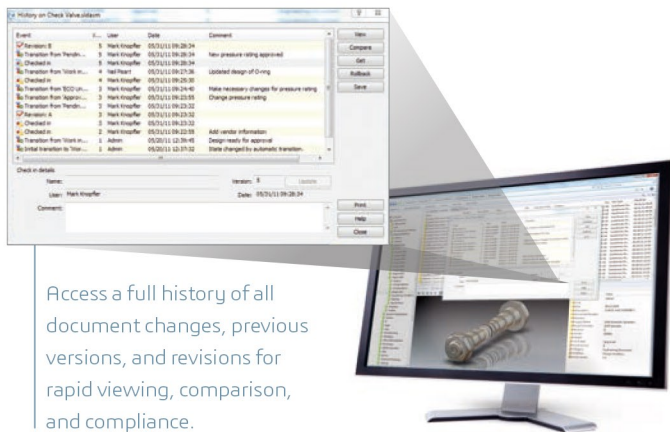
History on Check Valve.sldasm

| Event | V... | User | Date | Comment |
|---|---|---|---|---|
| Revision: B | 5 | Mark Knopfler | 05/31/11 09:28:34 | |
| Transition from 'Pendin... | 5 | Mark Knopfler | 05/31/11 09:28:34 | New pressure rating approved |
| Checked in | 5 | Mark Knopfler | 05/31/11 09:28:34 | |
| Transition from 'Work in... | 4 | Neil Peart | 05/31/11 09:27:36 | Updated design of O-ring |
| Checked in | 4 | Mark Knopfler | 05/31/11 09:25:30 | |
| Transition from 'ECO Un... | 3 | Mark Knopfler | 05/31/11 09:24:40 | Make necessary changes for pressure rating |
| Transition from 'Approv... | 3 | Mark Knopfler | 05/31/11 09:23:55 | Change pressure rating |
| Transition from 'Pendin... | 3 | Mark Knopfler | 05/31/11 09:23:32 | |
| Revision: A | 3 | Mark Knopfler | 05/31/11 09:23:32 | |
| Checked in | 3 | Mark Knopfler | 05/31/11 09:23:32 | |
| Checked in | 2 | Mark Knopfler | 05/31/11 09:22:58 | Add vendor information |
| Transition from 'Work in... | 1 | Admin | 05/20/11 12:39:45 | Design ready for approval |
| Initial transition to 'Wor... | 1 | Admin | 05/20/11 12:37:32 | State changed by automatic transition. |

View
Compare
Get
Rollback
Save

Check in details
Name:
Version: 5
Update
User: Mark Knopfler
Date: 05/31/11 09:28:34
Comment:
Print
Help
Close

Access a full history of all document changes, previous versions, and revisions for rapid viewing, comparison, and compliance.